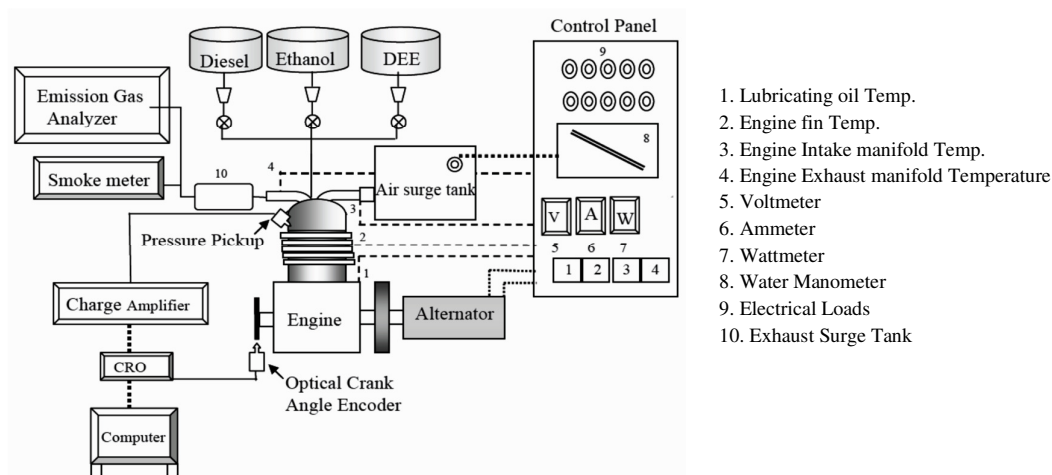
Control Panel

Diesel

Ethanol

DEE

Emission Gas Analyzer

Smoke meter

10

4

Air surge tank

9

8

3

2

1

V

A

W

5

6

7

1

2

3

4

Pressure Pickup

Charge Amplifier

Engine

Alternator

CRO

Optical Crank Angle Encoder

Computer

1. Lubricating oil Temp.
2. Engine fin Temp.
3. Engine Intake manifold Temp.
4. Engine Exhaust manifold Temperature
5. Voltmeter
6. Ammeter
7. Wattmeter
8. Water Manometer
9. Electrical Loads
10. Exhaust Surge Tank